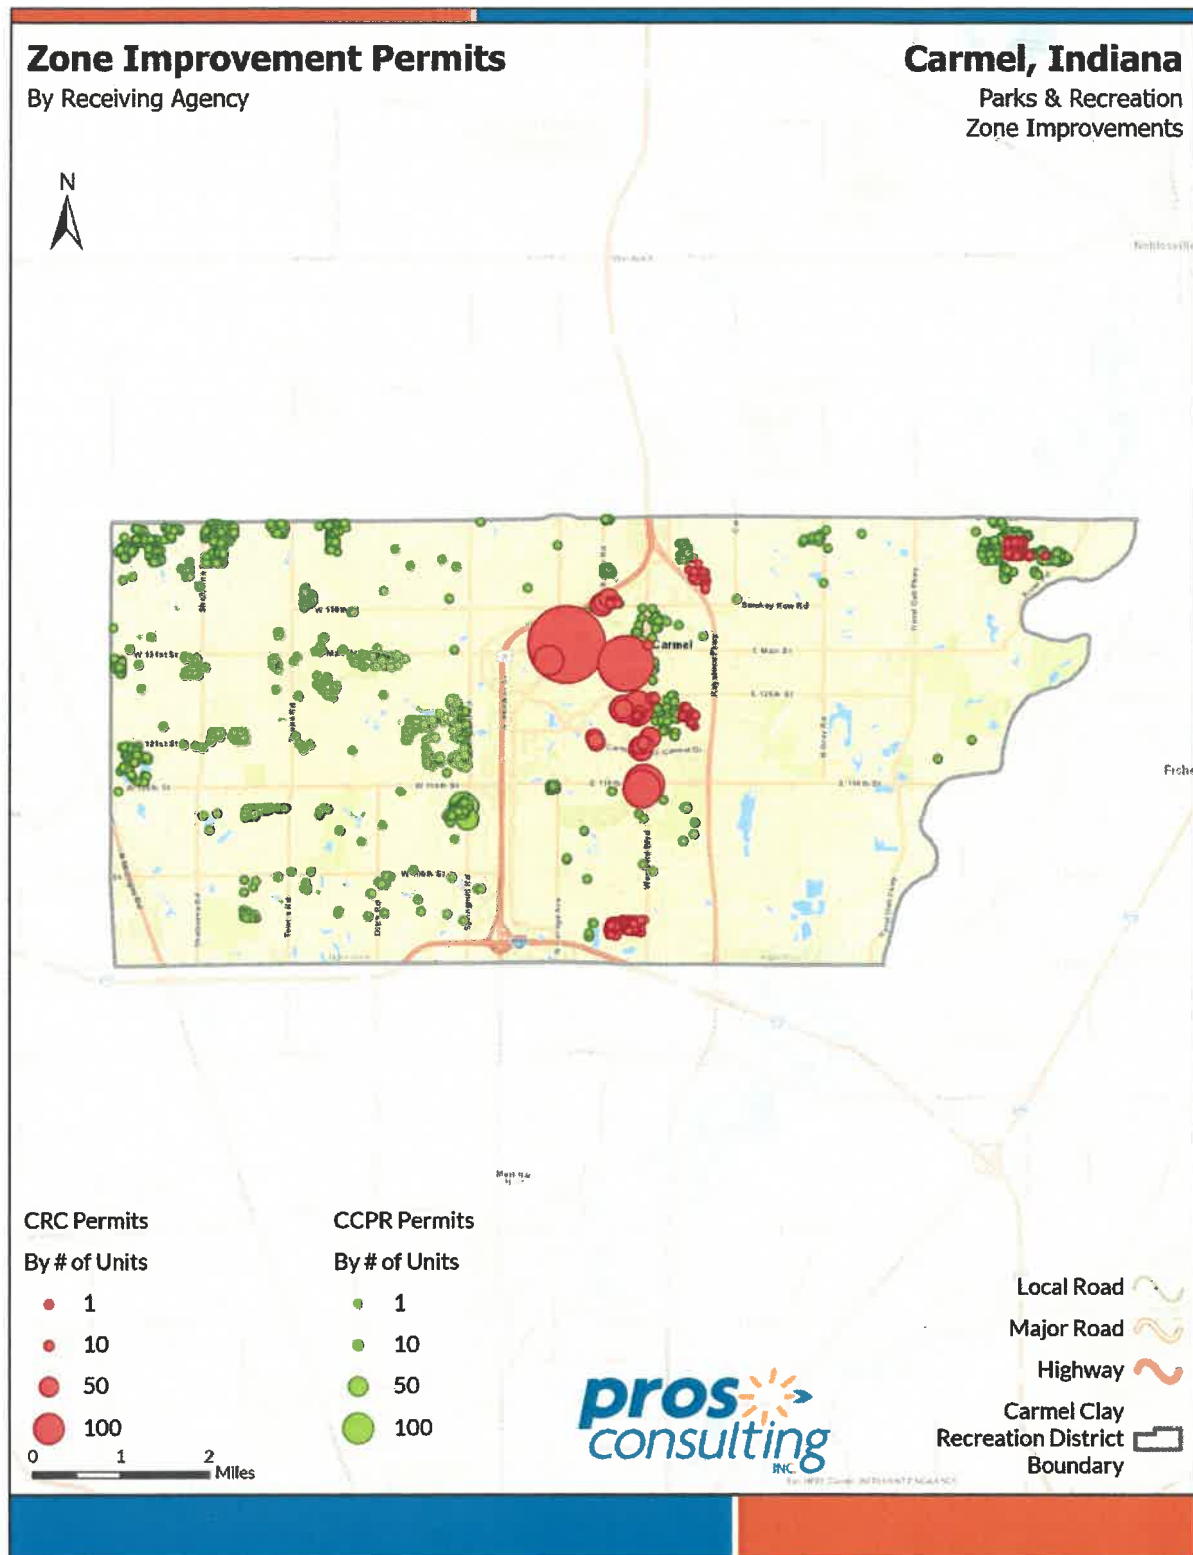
Zone Improvement Permits
By Receiving Agency

Carmel, Indiana
Parks & Recreation
Zone Improvements

N

Noblesville

W 146th St

W 136th St

Carmel

Rangeline Rd

E Main St

E 126th St

Keystone Pkwy

W 131st St

W 126th St

W 116th St

E 116th St

Fishe

W 106th St

Westfield Blvd

Ditch Rd

Towne Rd

Springmill Rd

Shelborne Rd

CRC Permits

By # of Units

1

10

50

100

CCPR Permits

By # of Units

1

10

50

100

0 1 2 Miles

pros consulting INC.

Local Road

Major Road

Highway

Carmel Clay Recreation District Boundary